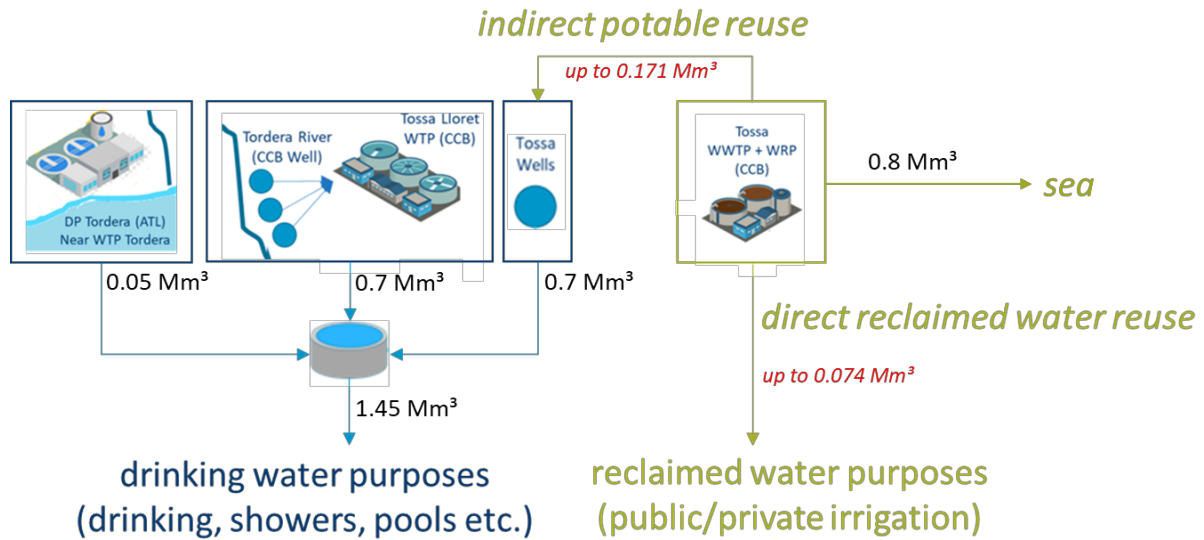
indirect potable reuse

up to 0.171 Mm³

DP Tordera (ATL) Near WTP Tordera

Tordera River (CCB Well)

Tossa Lloret WTP (CCB)

Tossa Wells

Tossa WWTP + WRP (CCB)

0.8 Mm³

sea

0.05 Mm³

0.7 Mm³

0.7 Mm³

direct reclaimed water reuse

up to 0.074 Mm³

1.45 Mm³

drinking water purposes (drinking, showers, pools etc.)

reclaimed water purposes (public/private irrigation)